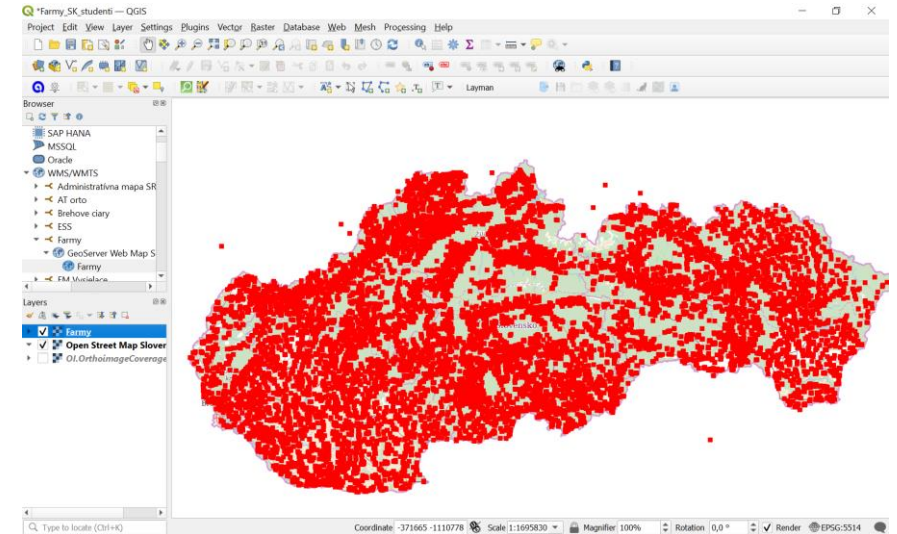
*Farmy_SK_studenti — QGIS

Project Edit View Layer Settings Plugins Vector Raster Database Web Mesh Processing Help

Layman

Browser

SAP HANA
MSSQL
Oracle
WMS/WMTS
Administrativna mapa SR
AT orto
Brehove ciary
ESS
Farmy
GeoServer Web Map S
Farmy
FM Vysielace

Layers

Farmy
Open Street Map Sloven
OI.OrthoimageCoverage

Slovensko

Q Type to locate (Ctrl+K)

Coordinate -371665 -1110778 Scale 1:1695830 Magnifier 100% Rotation 0,0 ° Render EPSG:5514